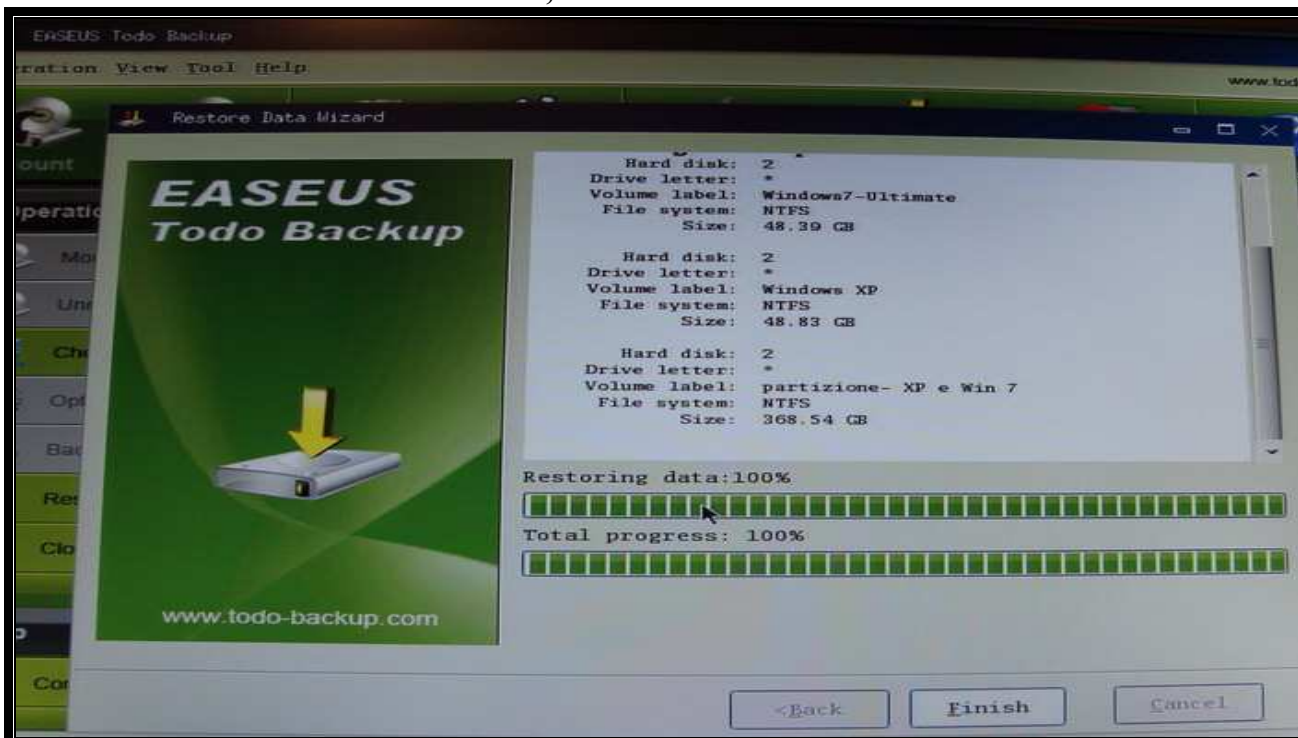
EASEUS Todo Backup

ration View Tool Help

www.tod

Restore Data Wizard

ount

perati

Mo

Un

Ch

Opt

Ba

Re

Clo

Co

EASEUS
Todo Backup

www.todo-backup.com

Hard disk: 2
Drive letter: *
Volume label: Windows7-Ultimate
File system: NTFS
Size: 48.39 GB

Hard disk: 2
Drive letter: *
Volume label: Windows XP
File system: NTFS
Size: 48.83 GB

Hard disk: 2
Drive letter: *
Volume label: partizione- XP e Win 7
File system: NTFS
Size: 368.54 GB

Restoring data:100%

Total progress: 100%

<Back

Finish

Cancel